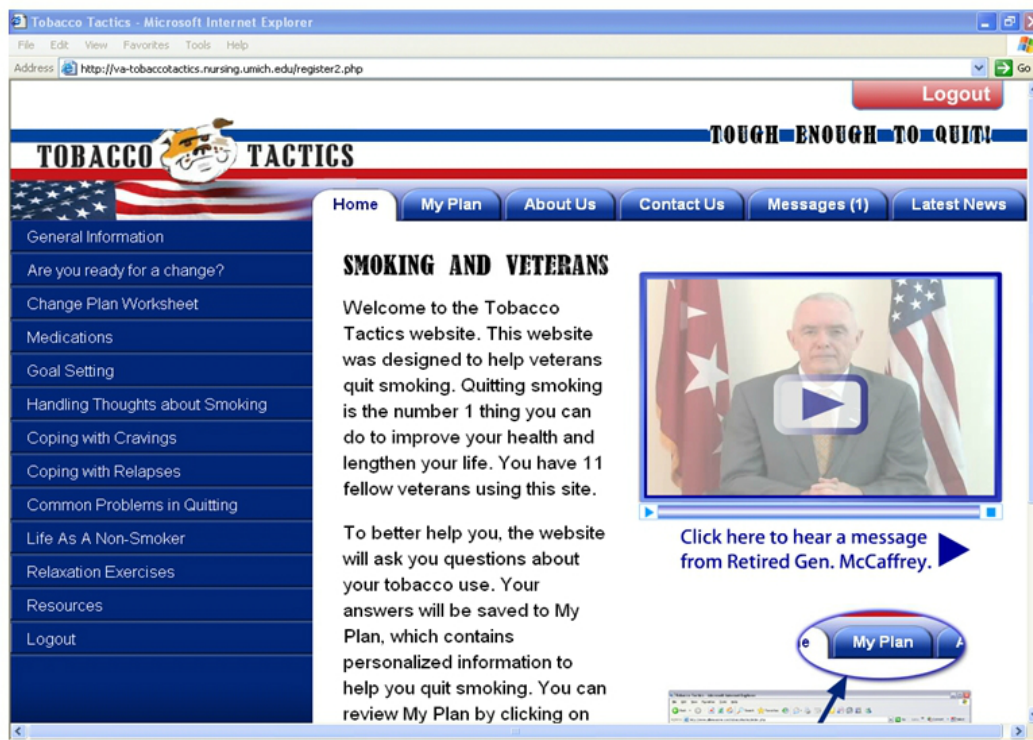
Tobacco Tactics - Microsoft Internet Explorer

File Edit View Favorites Tools Help

Address http://va-tobaccotactics.nursing.umich.edu/register2.php

Go

Logout

TOBACCO TACTICS

TOUGH ENOUGH TO QUIT!

Home | My Plan | About Us | Contact Us | Messages (1) | Latest News

General Information
Are you ready for a change?
Change Plan Worksheet
Medications
Goal Setting
Handling Thoughts about Smoking
Coping with Cravings
Coping with Relapses
Common Problems in Quitting
Life As A Non-Smoker
Relaxation Exercises
Resources
Logout

SMOKING AND VETERANS

Welcome to the Tobacco Tactics website. This website was designed to help veterans quit smoking. Quitting smoking is the number 1 thing you can do to improve your health and lengthen your life. You have 11 fellow veterans using this site.

To better help you, the website will ask you questions about your tobacco use. Your answers will be saved to My Plan, which contains personalized information to help you quit smoking. You can review My Plan by clicking on

Click here to hear a message from Retired Gen. McCaffrey.

e My Plan A